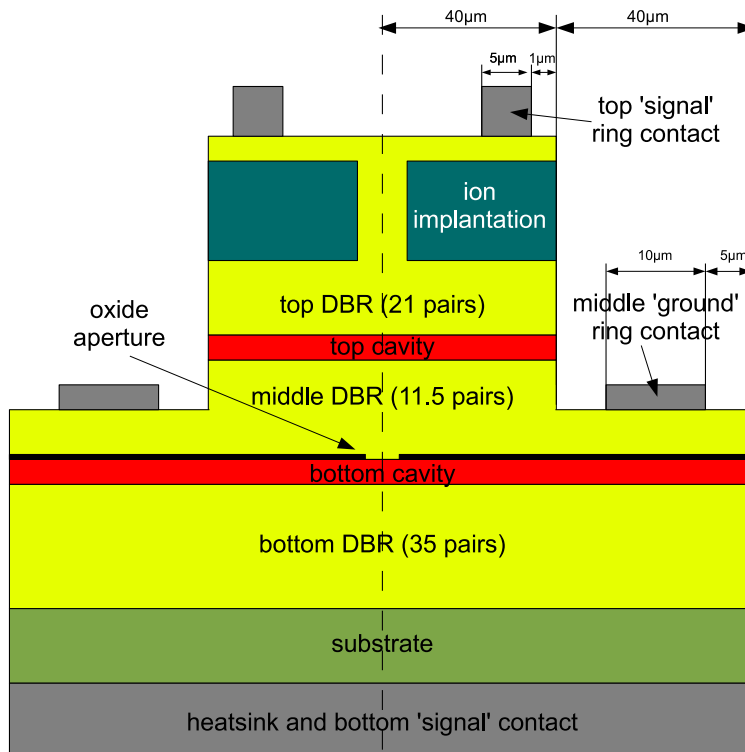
40µm

40µm

5µm

1µm

top 'signal' ring contact

ion implantation

10µm

5µm

oxide aperture

top DBR (21 pairs)

middle 'ground' ring contact

top cavity

middle DBR (11.5 pairs)

bottom cavity

bottom DBR (35 pairs)

substrate

heatsink and bottom 'signal' contact